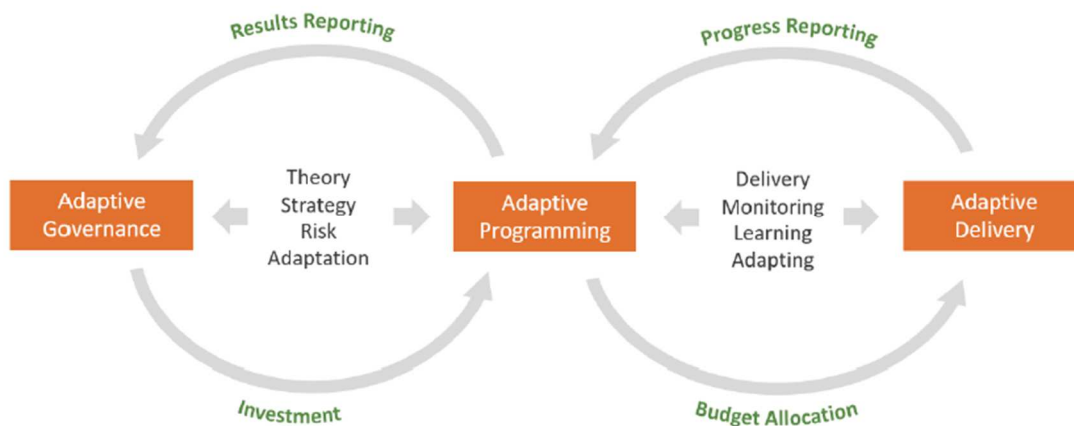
Results Reporting

Progress Reporting

Adaptive Governance

Theory
Strategy
Risk
Adaptation

Adaptive Programming

Delivery
Monitoring
Learning
Adapting

Adaptive Delivery

Investment

Budget Allocation